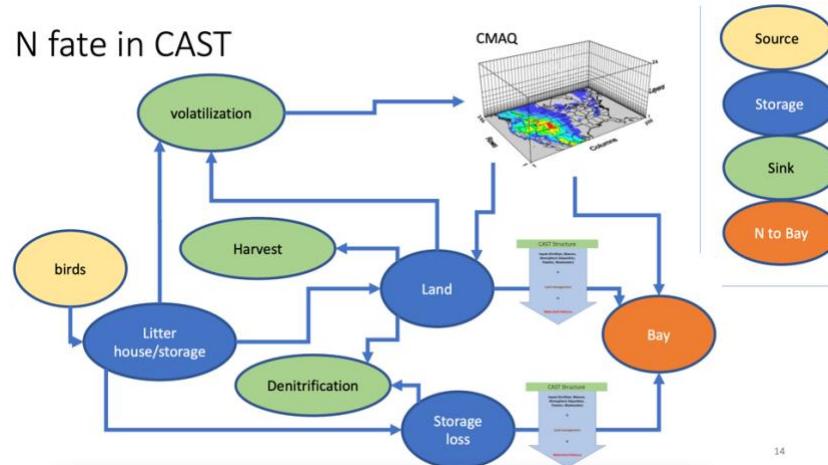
N fate in CAST

Source

Storage

Sink

N to Bay

CMAQ

Layer

Row

Column

volatilization

Harvest

birds

Land

CAST Structure

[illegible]

Litter house/storage

Bay

Denitrification

Storage loss

CAST Structure

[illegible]

14